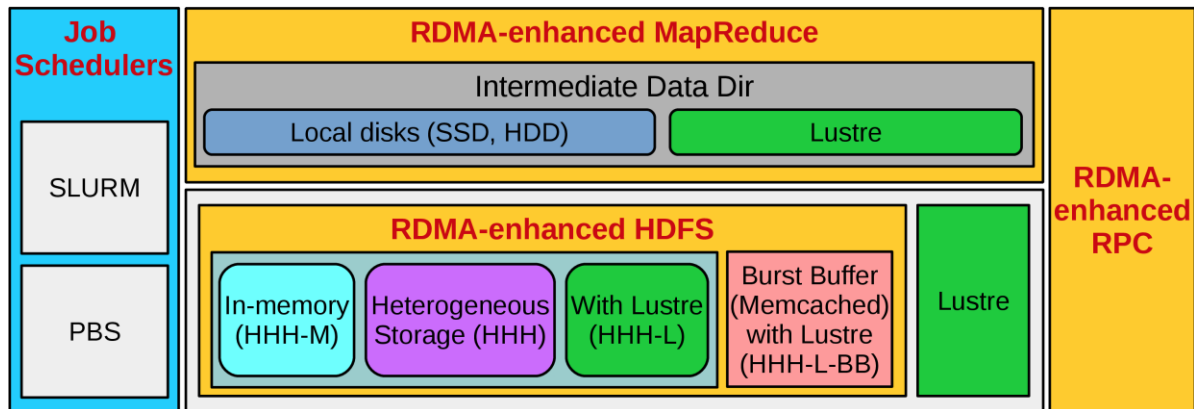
Job Schedulers

SLURM

PBS

RDMA-enhanced MapReduce

Intermediate Data Dir

Local disks (SSD, HDD)

Lustre

RDMA-enhanced HDFS

In-memory (HHH-M)

Heterogeneous Storage (HHH)

With Lustre (HHH-L)

Burst Buffer (Memcached) with Lustre (HHH-L-BB)

Lustre

RDMA-enhanced RPC